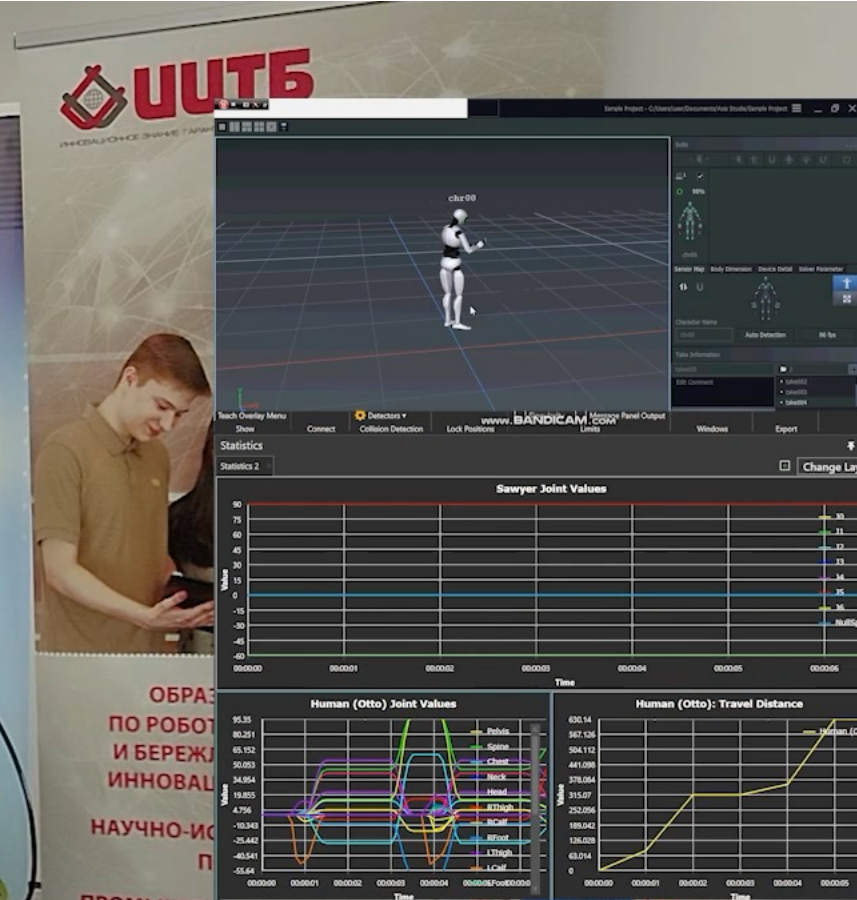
ЦИТБ

ИННОВАЦИОННОЕ ЗНАНИЕ ГАРАН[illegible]

Sample Project - C:/Users/user/Documents/Axis Studio/Sample Project

chr00

99%

Sensor Map   Body Dimension   Device Detail   Solver Parameter

Character Name

Auto Detection   96 fps

Take Information

take002
take003
take004

Edit Comment

Teach Overlay Menu   Detectors   Message Panel Output

Show   Connect   Collision Detection   Lock Positions   Limits   Windows   Export

www.BANDICAM.com

Statistics

Statistics 2

Change Lay

Sawyer Joint Values

90
75
60
45
30
15
0
-15
-30
-45
-60

Value

J0
J1
J2
J3
J4
J5
J6
NullSp

00:00:00   00:00:01   00:00:02   00:00:03   00:00:04   00:00:05   00:00:06

Time

Human (Otto) Joint Values

95.35
80.251
65.152
50.053
34.954
19.855
4.756
-10.343
-25.442
-40.541
-55.64

Value

Pelvis
Spine
Chest
Neck
Head
RThigh
RCalf
RFoot
LThigh
LCalf

00:00:00   00:00:01   00:00:02   00:00:03   00:00:04   00:00:05

Time

Human (Otto): Travel Distance

630.14
567.126
504.112
441.098
378.084
315.07
252.056
189.042
126.028
63.014
0

Value

Human (O

00:00:00   00:00:01   00:00:02   00:00:03   00:00:04   00:00:05

Time

ОБРАЗ
ПО РОБОТ
И БЕРЕЖ
ИННОВАЦ

НАУЧНО-ИС
П